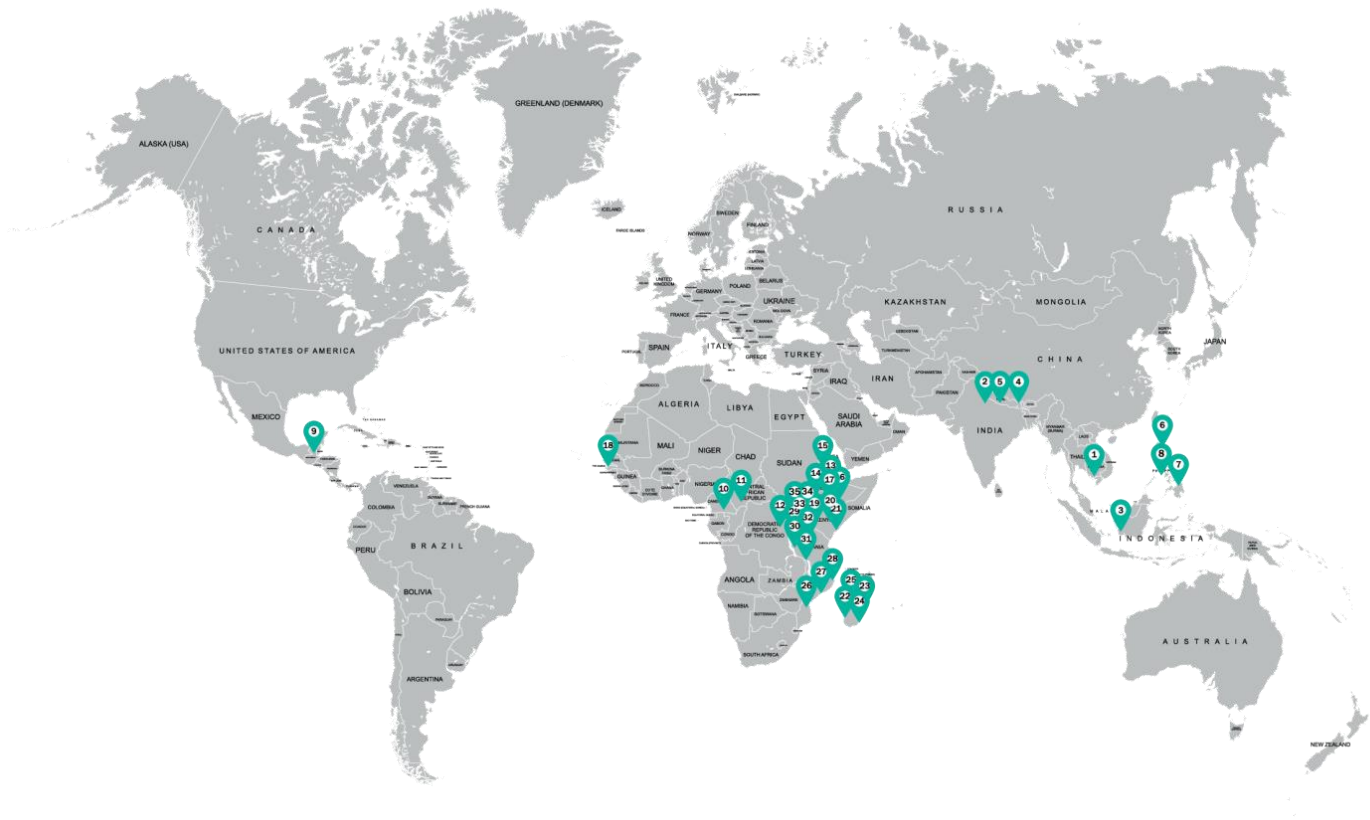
GREENLAND (DENMARK)

ALASKA (USA)

CANADA

RUSSIA

ICELAND

SWEDEN

FINLAND

NORWAY

UNITED KINGDOM

GERMANY

POLAND

BELARUS

UKRAINE

FRANCE

KAZAKHSTAN

MONGOLIA

UNITED STATES OF AMERICA

SPAIN

ITALY

TURKEY

CHINA

JAPAN

GREECE

SYRIA

IRAQ

IRAN

ALGERIA

LIBYA

EGYPT

SAUDI ARABIA

MEXICO

INDIA

MALI

NIGER

CHAD

SUDAN

YEMEN

CUBA

NIGERIA

SOMALIA

COLOMBIA

FRENCH GUIANA

DEMOCRATIC REPUBLIC OF THE CONGO

PERU

BRAZIL

INDONESIA

ANGOLA

ZAMBIA

BOLIVIA

NAMIBIA

AUSTRALIA

SOUTH AFRICA

ARGENTINA

NEW ZEALAND

1
2
3
4
5
6
7
8
9
10
11
12
13
14
15
17
18
19
20
21
22
23
24
25
26
27
28
29
30
31
32
33
34
35